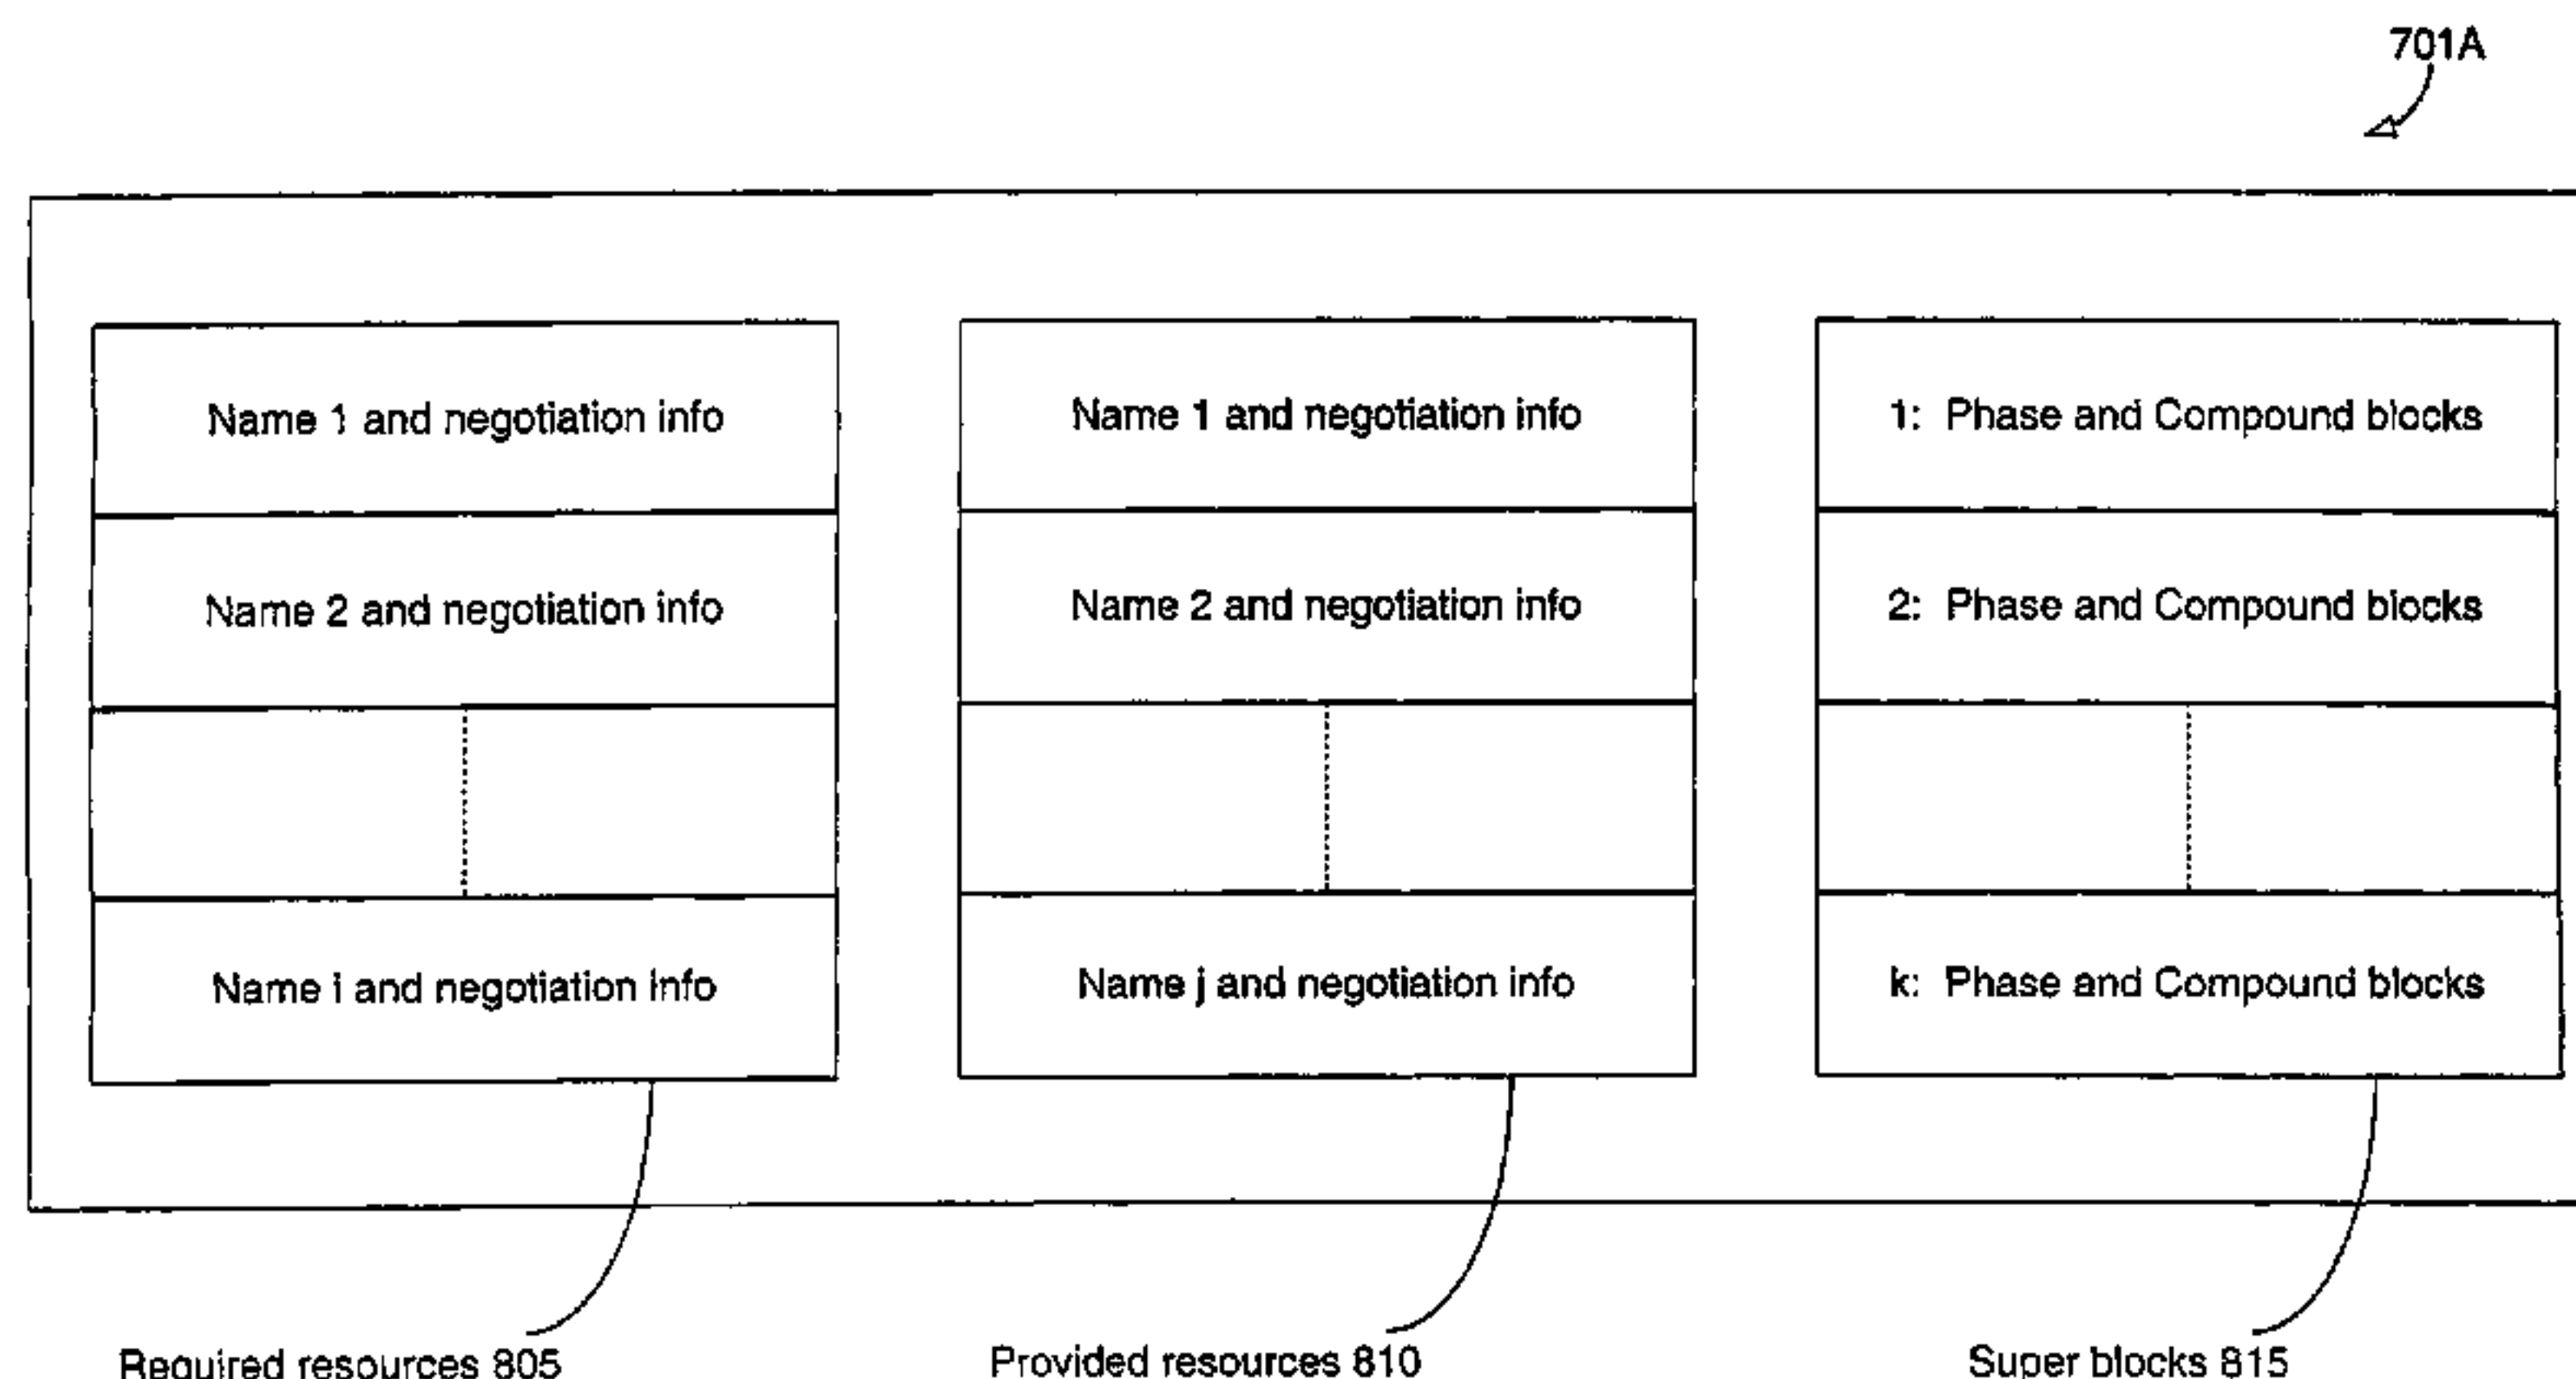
701A

Name 1 and negotiation info

Name 2 and negotiation info

Name i and negotiation info

Name 1 and negotiation info

Name 2 and negotiation info

Name j and negotiation info

1: Phase and Compound blocks

2: Phase and Compound blocks

k: Phase and Compound blocks

Required resources 805

Provided resources 810

Super blocks 815